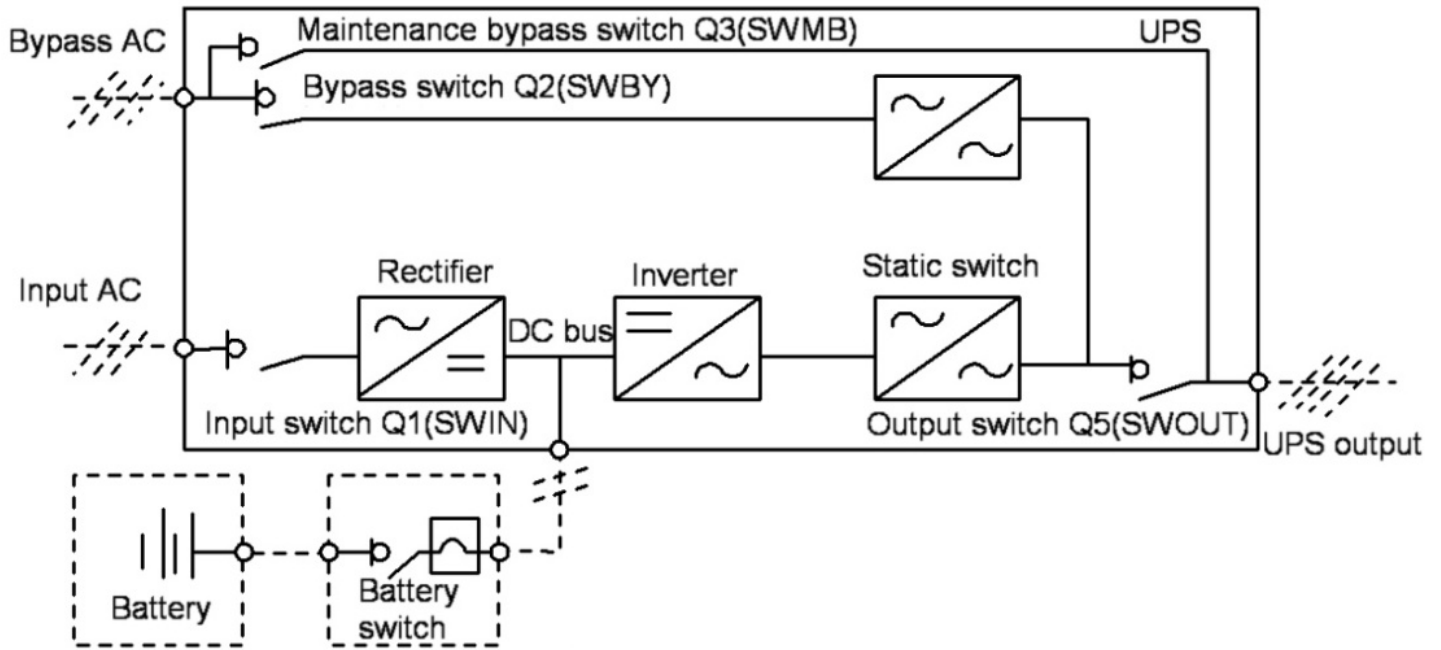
Bypass AC
Maintenance bypass switch Q3(SWMB)
UPS
Bypass switch Q2(SWBY)
Input AC
Rectifier
Inverter
Static switch
DC bus
Input switch Q1(SWIN)
Output switch Q5(SWOUT)
UPS output
Battery
Battery switch